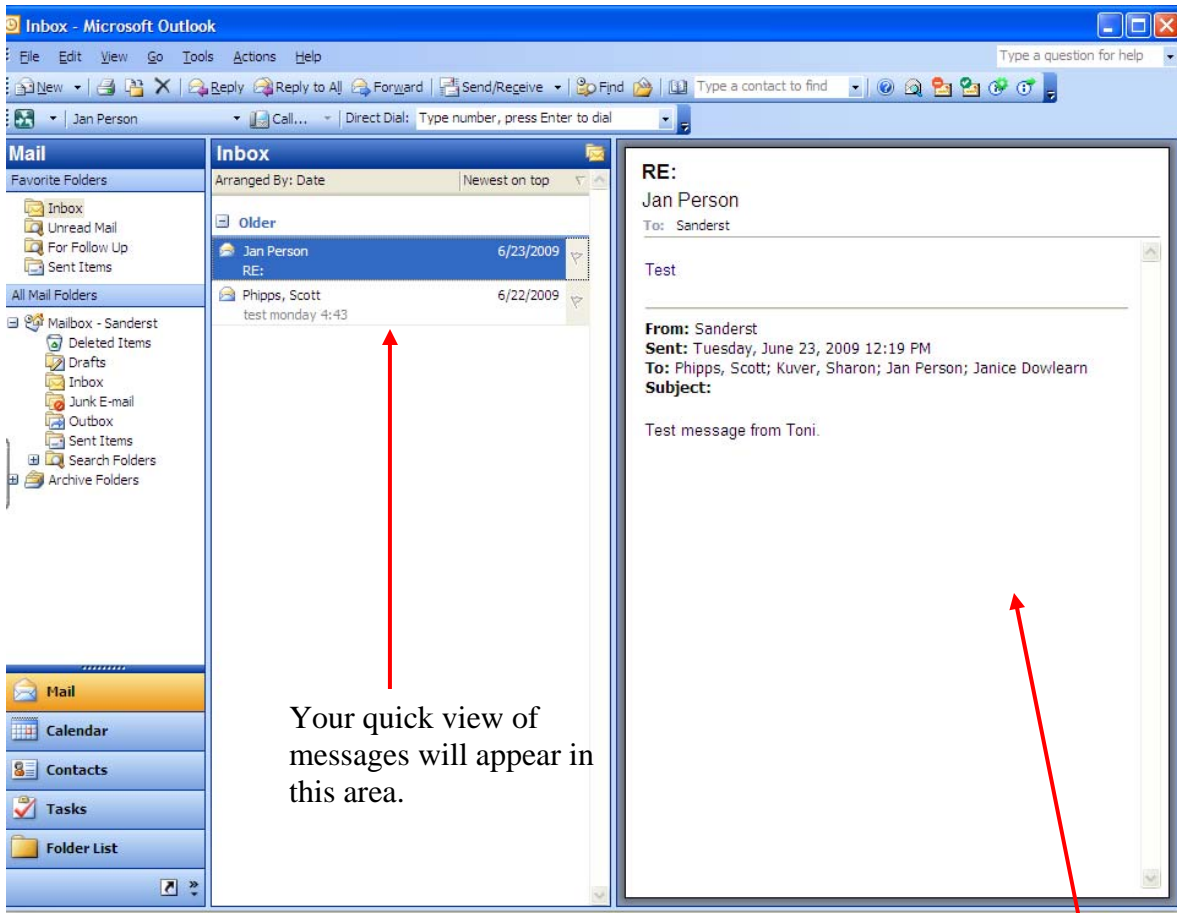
Inbox - Microsoft Outlook

File Edit View Go Tools Actions Help

Type a question for help

New Reply Reply to All Forward Send/Receive Find Type a contact to find

Jan Person Call... Direct Dial: Type number, press Enter to dial

Mail

Favorite Folders

Inbox
Unread Mail
For Follow Up
Sent Items

All Mail Folders

Mailbox - Sanderst
Deleted Items
Drafts
Inbox
Junk E-mail
Outbox
Sent Items
Search Folders
Archive Folders

Mail
Calendar
Contacts
Tasks
Folder List

Inbox

Arranged By: Date | Newest on top

Older

Jan Person 6/23/2009
RE:

Phipps, Scott 6/22/2009
test monday 4:43

Your quick view of messages will appear in this area.

RE:

Jan Person

To: Sanderst

Test

From: Sanderst
Sent: Tuesday, June 23, 2009 12:19 PM
To: Phipps, Scott; Kuver, Sharon; Jan Person; Janice Dowlearn
Subject:

Test message from Toni.